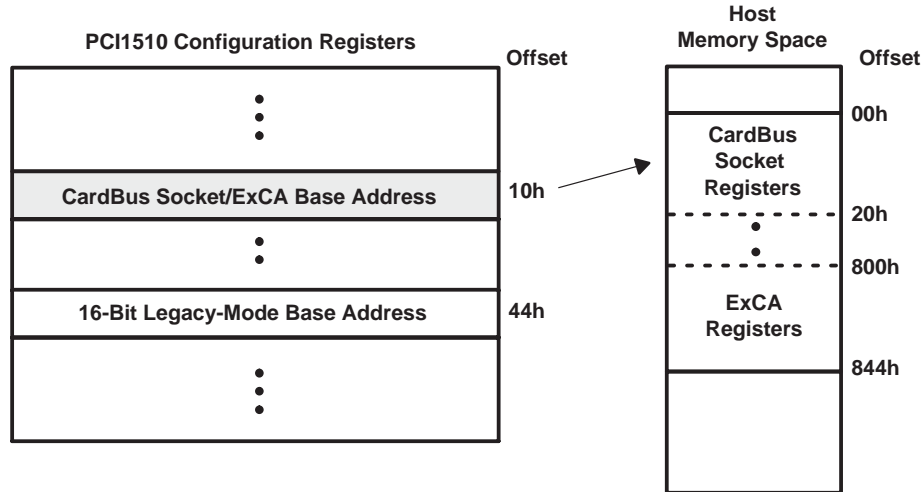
PCI1510 Configuration Registers

Offset

CardBus Socket/ExCA Base Address

10h

16-Bit Legacy-Mode Base Address

44h

Host Memory Space

Offset

00h

CardBus Socket Registers

20h

800h

ExCA Registers

844h